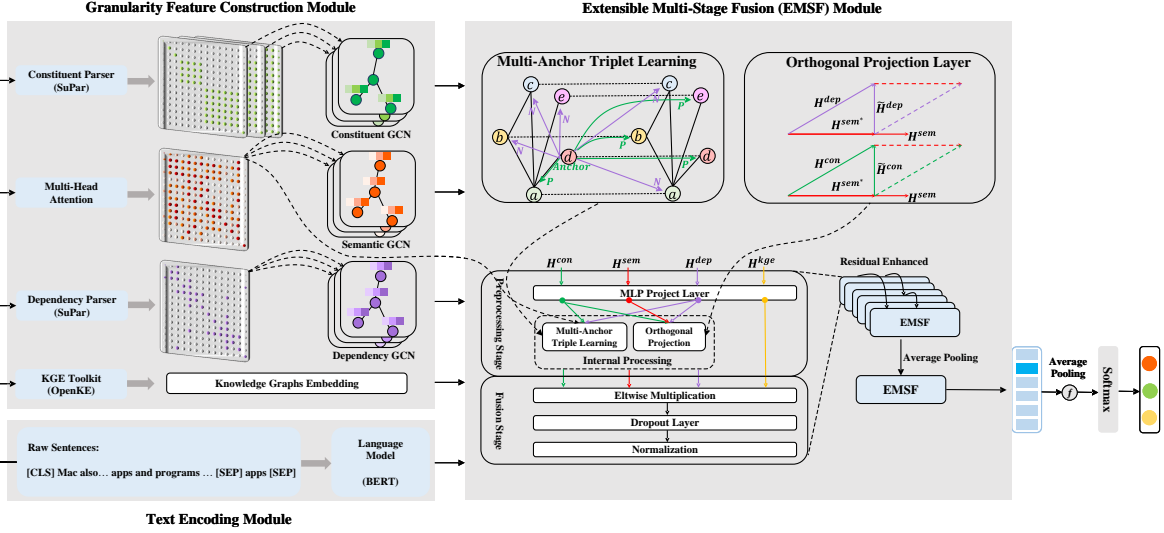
Granularity Feature Construction Module

Constituent Parser (SuPar)

Constituent GCN

Multi-Head Attention

Semantic GCN

Dependency Parser (SuPar)

Dependency GCN

KGE Toolkit (OpenKE)

Knowledge Graphs Embedding

Raw Sentences:

[CLS] Mac also… apps and programs … [SEP] apps [SEP]

Language Model

(BERT)

Text Encoding Module

Extensible Multi-Stage Fusion (EMSF) Module

Multi-Anchor Triplet Learning

$c$ $e$ $b$ $d$ $a$ $N$ $P$ Anchor $c$ $e$ $b$ $d$ $a$ $N$ $P$ $P$ $N$

Orthogonal Projection Layer

$H^{dep}$ $\tilde{H}^{dep}$ $H^{sem^*}$ $H^{sem}$

$H^{con}$ $\tilde{H}^{con}$ $H^{sem^*}$ $H^{sem}$

$H^{con}$ $H^{sem}$ $H^{dep}$ $H^{kge}$

Preprocessing Stage

MLP Project Layer

Multi-Anchor Triple Learning

Orthogonal Projection

Internal Processing

Fusion Stage

Eltwise Multiplication

Dropout Layer

Normalization

Residual Enhanced

EMSF

Average Pooling

EMSF

Average Pooling

$f$

Softmax